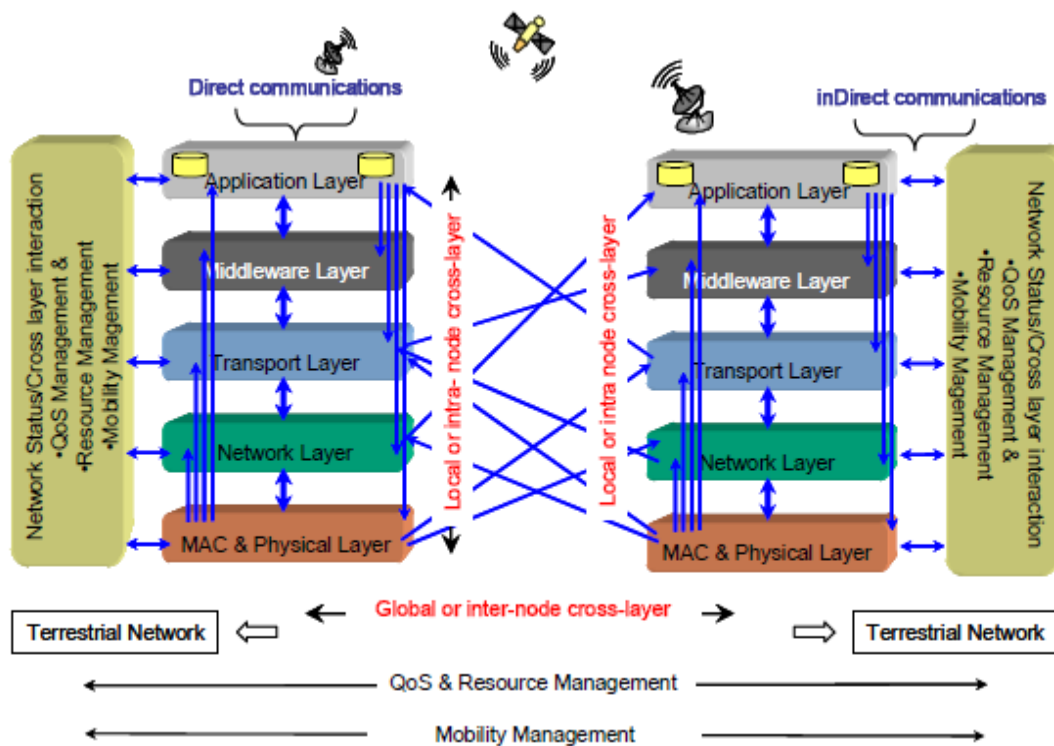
Direct communications

inDirect communications

Network Status/Cross layer interaction
•QoS Management &
•Resource Management
•Mobility Magement

Application Layer
Middleware Layer
Transport Layer
Network Layer
MAC & Physical Layer

Local or intra- node cross-layer

Local or intra node cross-layer

Application Layer
Middleware Layer
Transport Layer
Network Layer
MAC & Physical Layer

Network Status/Cross layer interaction
•QoS Management &
•Resource Management
•Mobility Magement

Global or inter-node cross-layer

Terrestrial Network

Terrestrial Network

QoS & Resource Management

Mobility Management